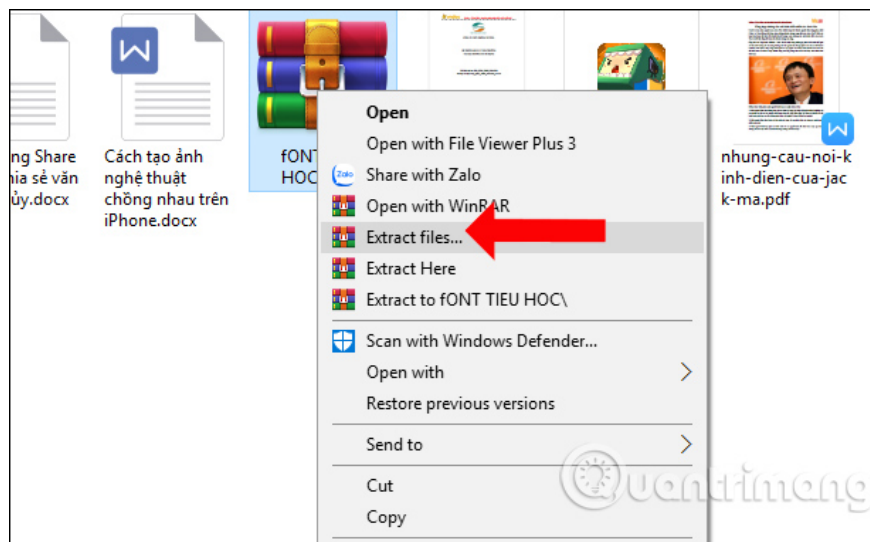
ng Share
hia sẻ văn
ủy.docx

Cách tạo ảnh nghệ thuật chồng nhau trên iPhone.docx

fONT
HOC

nhung-cau-noi-kinh-dien-cua-jack-ma.pdf

Open
Open with File Viewer Plus 3
Share with Zalo
Open with WinRAR
Extract files...
Extract Here
Extract to fONT TIEU HOC\
Scan with Windows Defender...
Open with
Restore previous versions
Send to
Cut
Copy

quantrimang